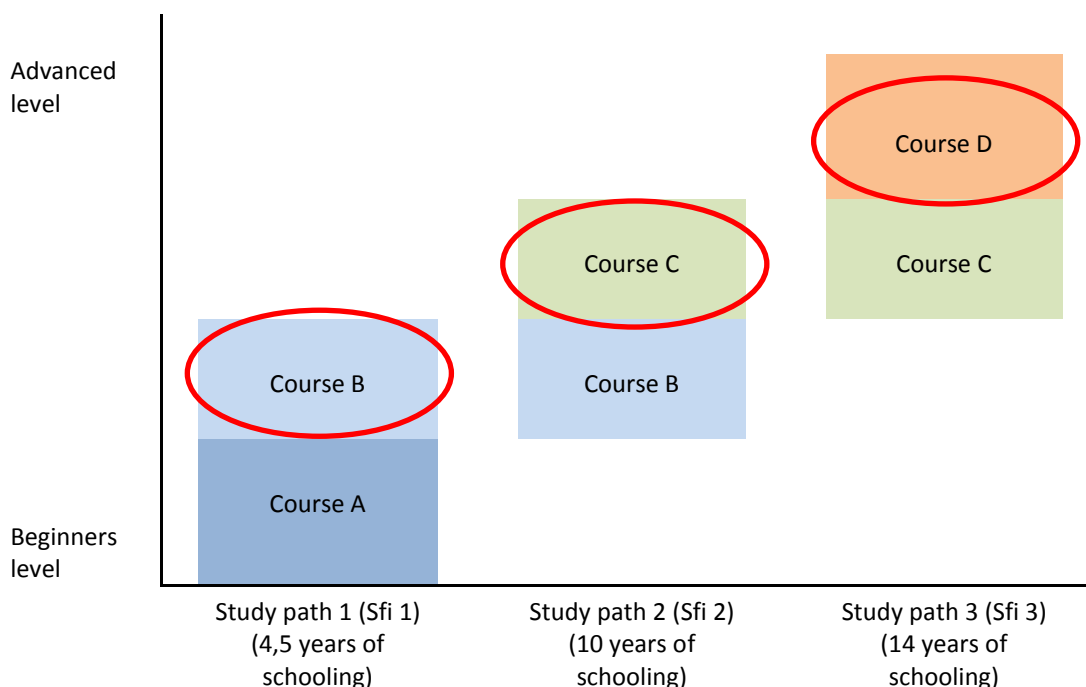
Advanced level

Beginners level

Course D

Course C

Course C

Course B

Course B

Course A

Study path 1 (Sfi 1) (4,5 years of schooling)

Study path 2 (Sfi 2) (10 years of schooling)

Study path 3 (Sfi 3) (14 years of schooling)